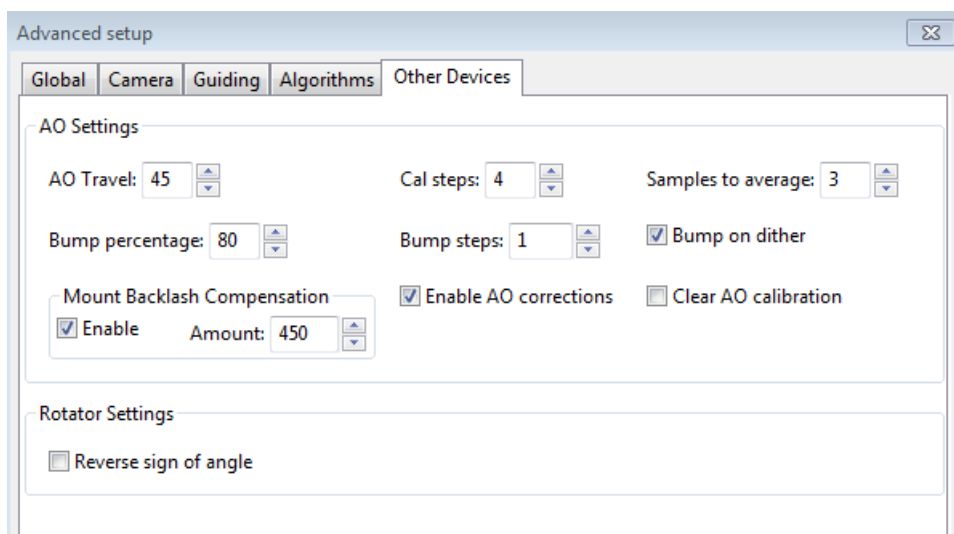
Advanced setup

Global | Camera | Guiding | Algorithms | Other Devices

AO Settings

AO Travel: 45

Cal steps: 4

Samples to average: 3

Bump percentage: 80

Bump steps: 1

Bump on dither

Mount Backlash Compensation

Enable

Amount: 450

Enable AO corrections

Clear AO calibration

Rotator Settings

Reverse sign of angle